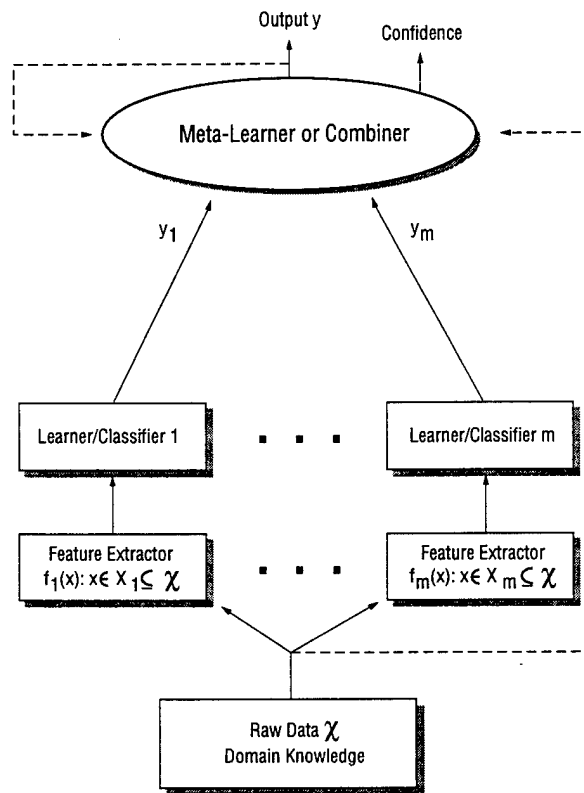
Output y

Confidence

Meta-Learner or Combiner

$y_1$

$y_m$

Learner/Classifier 1

Learner/Classifier m

Feature Extractor
$f_1(x): x \in X_1 \subseteq \chi$

Feature Extractor
$f_m(x): x \in X_m \subseteq \chi$

Raw Data $\chi$
Domain Knowledge